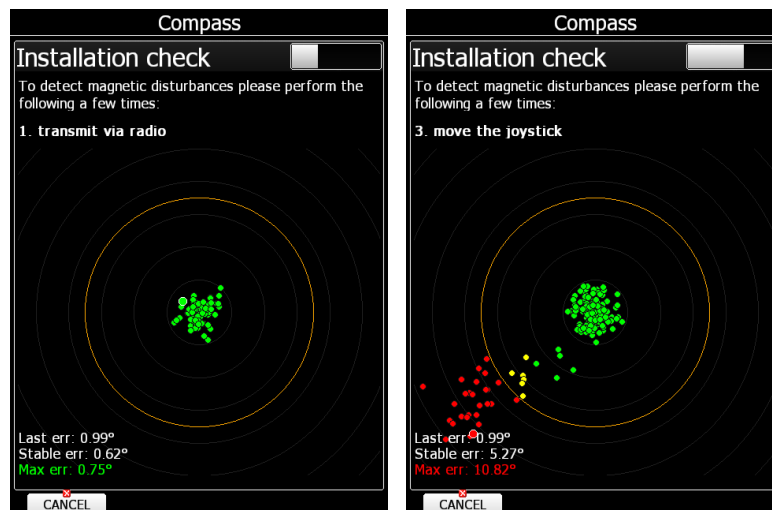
Compass

Installation check

To detect magnetic disturbances please perform the following a few times:

1. transmit via radio

Last err: 0.99°
Stable err: 0.62°
Max err: 0.75°

CANCEL

Compass

Installation check

To detect magnetic disturbances please perform the following a few times:

3. move the joystick

Last err: 0.99°
Stable err: 5.27°
Max err: 10.82°

CANCEL